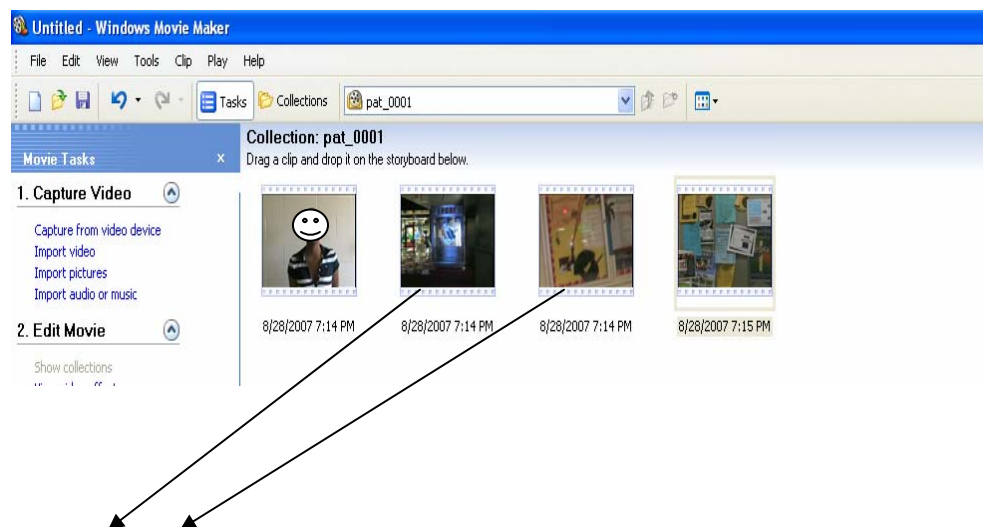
Untitled - Windows Movie Maker

File Edit View Tools Clip Play Help

Tasks Collections pat_0001

Movie Tasks ×

1. Capture Video

Capture from video device
Import video
Import pictures
Import audio or music

2. Edit Movie

Show collections
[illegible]

Collection: pat_0001
Drag a clip and drop it on the storyboard below.

8/28/2007 7:14 PM

8/28/2007 7:14 PM

8/28/2007 7:14 PM

8/28/2007 7:15 PM